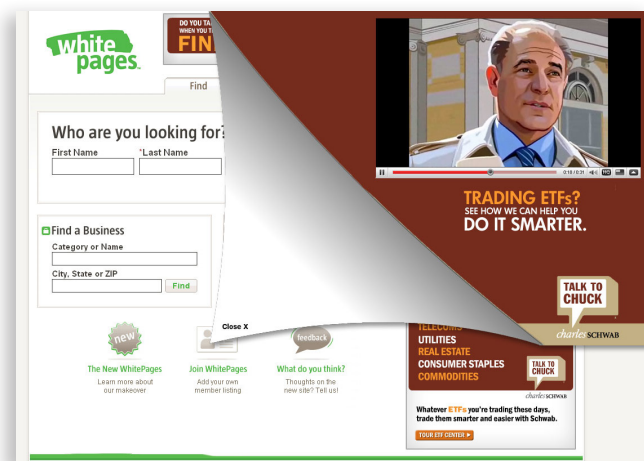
white pages.

DO YOU TA
WHEN YOU T
FIN

Find

Who are you looking for?
First Name
*Last Name

Find a Business
Category or Name
City, State or ZIP
Find

Close X

new
The New WhitePages
Learn more about our makeover

Join WhitePages
Add your own member listing

feedback
What do you think?
Thoughts on the new site? Tell us!

0:18 / 0:31

TRADING ETFs?
SEE HOW WE CAN HELP YOU
DO IT SMARTER.

TALK TO CHUCK
charles SCHWAB

TELECOMS
UTILITIES
REAL ESTATE
CONSUMER STAPLES
COMMODITIES

TALK TO CHUCK
charles SCHWAB

Whatever ETFs you're trading these days, trade them smarter and easier with Schwab.

TOUR ETF CENTER ▸